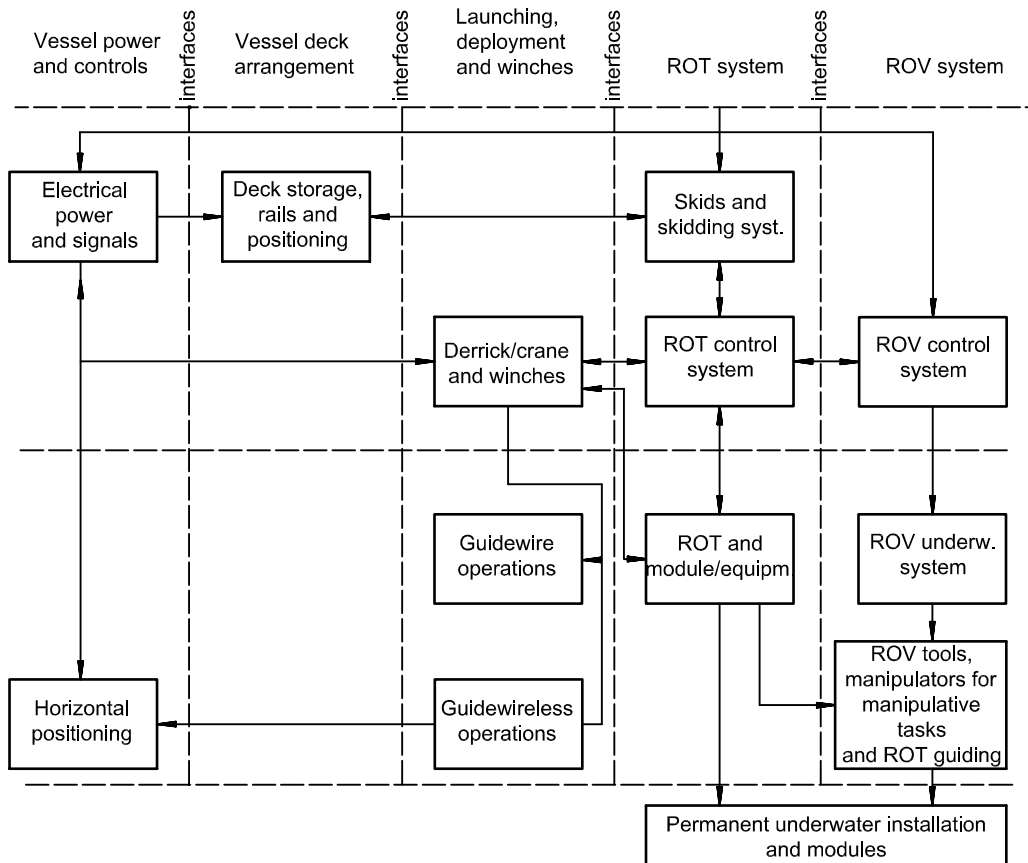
Vessel power and controls

interfaces

Vessel deck arrangement

interfaces

Launching, deployment and winches

interfaces

ROT system

interfaces

ROV system

Electrical power and signals

Deck storage, rails and positioning

Skids and skidding syst.

Derrick/crane and winches

ROT control system

ROV control system

Guidewire operations

ROT and module/equipm

ROV underw. system

Horizontal positioning

Guidewireless operations

ROV tools, manipulators for manipulative tasks and ROT guiding

Permanent underwater installation and modules